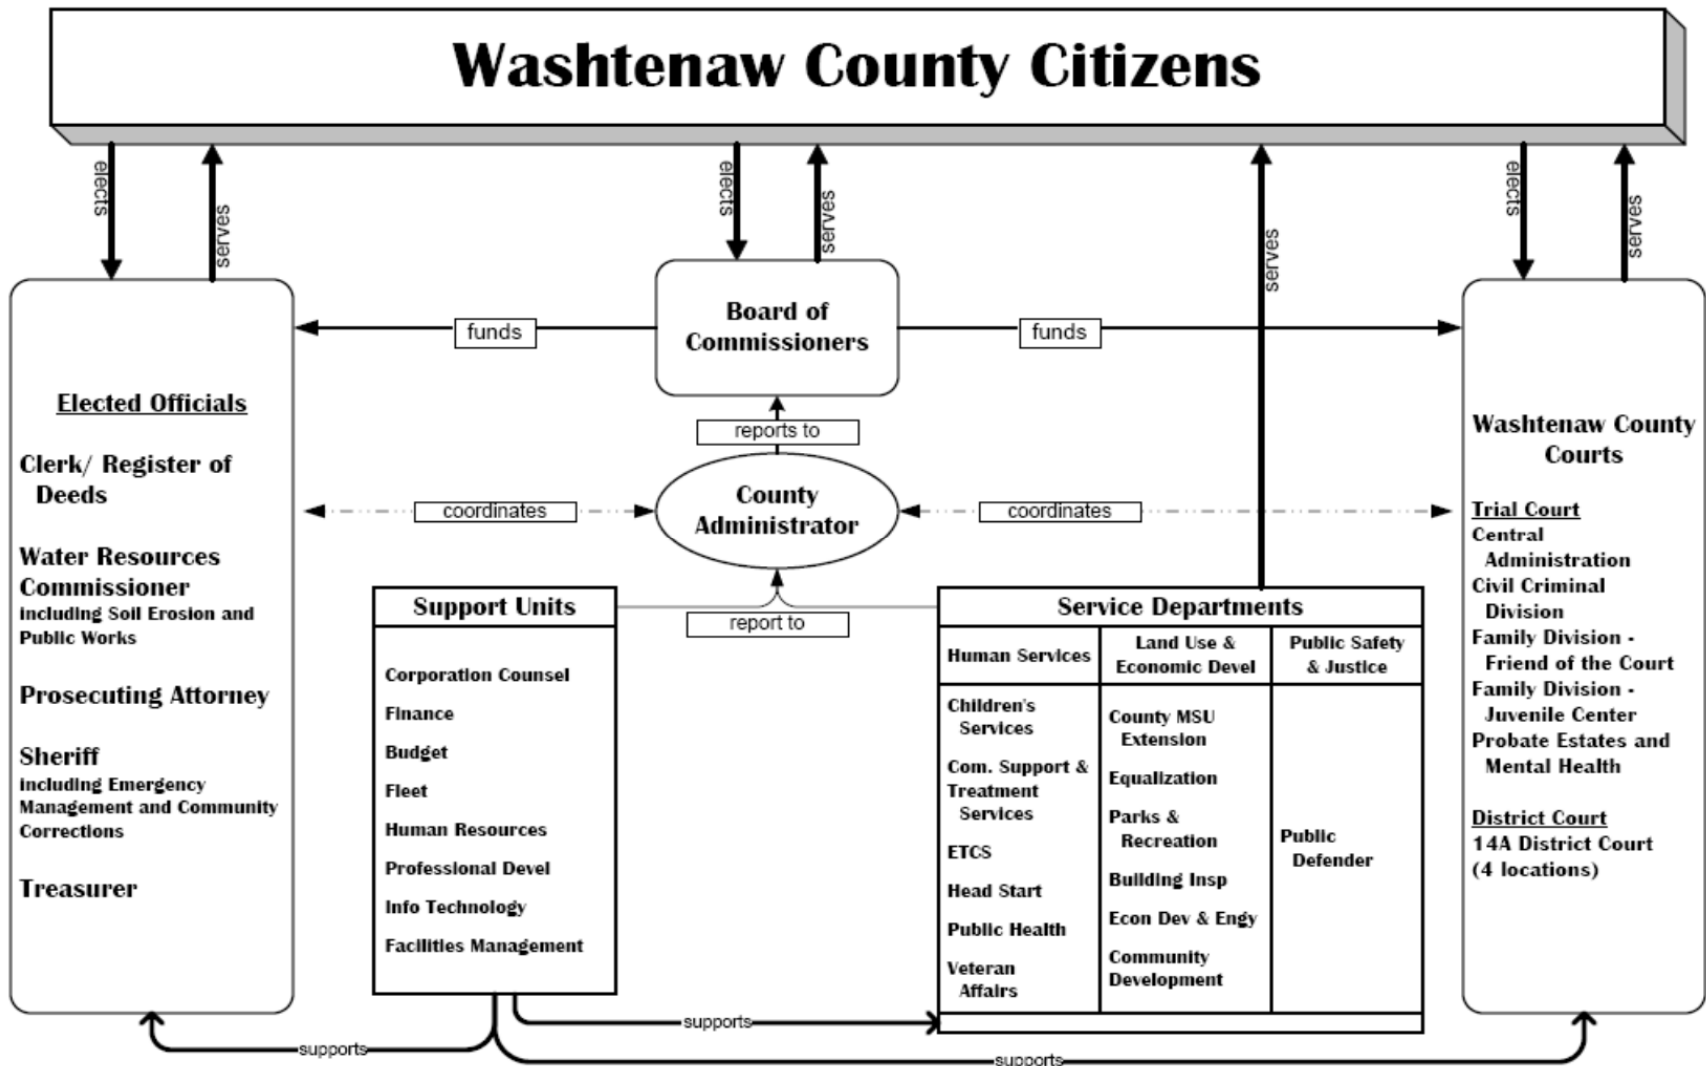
Washtenaw County Citizens

elects

serves

elects

serves

serves

elects

serves

Elected Officials

Clerk/ Register of Deeds

Water Resources Commissioner
including Soil Erosion and Public Works

Prosecuting Attorney

Sheriff
including Emergency Management and Community Corrections

Treasurer

funds

Board of Commissioners

funds

reports to

coordinates

County Administrator

coordinates

report to

Washtenaw County Courts

Trial Court
Central Administration
Civil Criminal Division
Family Division - Friend of the Court
Family Division - Juvenile Center
Probate Estates and Mental Health

District Court
14A District Court
(4 locations)

Support Units

Corporation Counsel
Finance
Budget
Fleet
Human Resources
Professional Devel
Info Technology
Facilities Management

Service Departments

| Human Services | Land Use & Economic Devel | Public Safety & Justice |
|---|---|---|
| Children's Services<br>Com. Support & Treatment Services<br>ETCS<br>Head Start<br>Public Health<br>Veteran Affairs | County MSU Extension<br>Equalization<br>Parks & Recreation<br>Building Insp<br>Econ Dev & Engy<br>Community Development | Public Defender |

supports

supports

supports